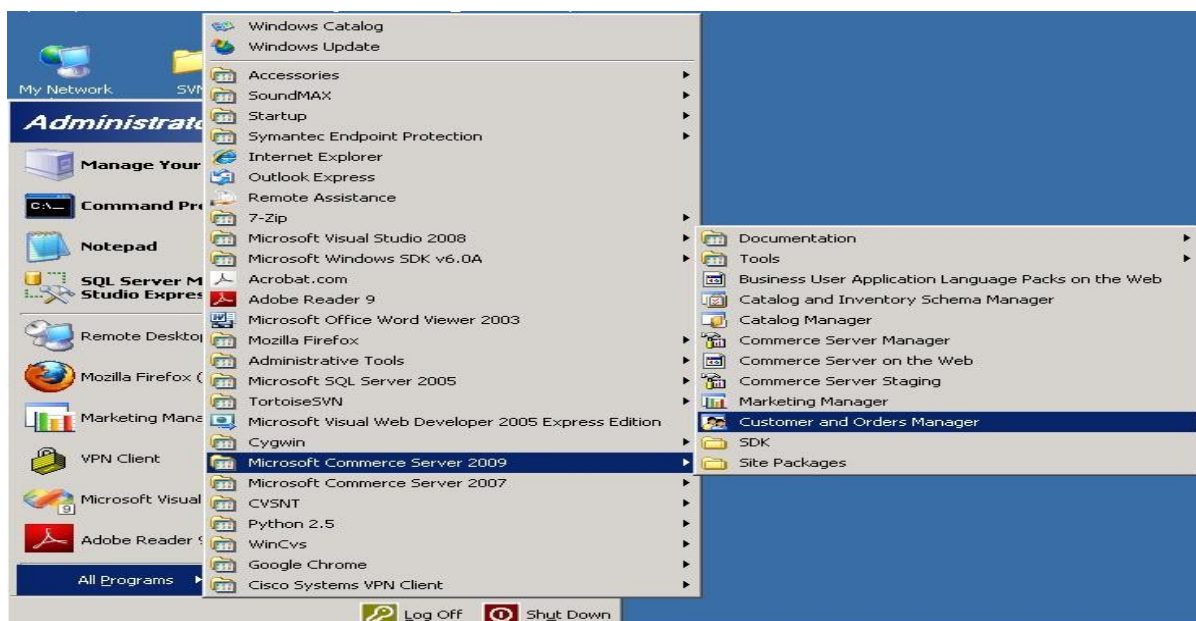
My Network

SVN

Administrat

Manage Your

Command Pr

Notepad

SQL Server M
Studio Expres

Remote Deskto

Mozilla Firefox (

Marketing Mana

VPN Client

Microsoft Visual

Adobe Reader

All Programs

Windows Catalog
Windows Update
Accessories
SoundMAX
Startup
Symantec Endpoint Protection
Internet Explorer
Outlook Express
Remote Assistance
7-Zip
Microsoft Visual Studio 2008
Microsoft Windows SDK v6.0A
Acrobat.com
Adobe Reader 9
Microsoft Office Word Viewer 2003
Mozilla Firefox
Administrative Tools
Microsoft SQL Server 2005
TortoiseSVN
Microsoft Visual Web Developer 2005 Express Edition
Cygwin
Microsoft Commerce Server 2009
Microsoft Commerce Server 2007
CVSNT
Python 2.5
WinCvs
Google Chrome
Cisco Systems VPN Client

Documentation
Tools
Business User Application Language Packs on the Web
Catalog and Inventory Schema Manager
Catalog Manager
Commerce Server Manager
Commerce Server on the Web
Commerce Server Staging
Marketing Manager
Customer and Orders Manager
SDK
Site Packages

Log Off
Shut Down